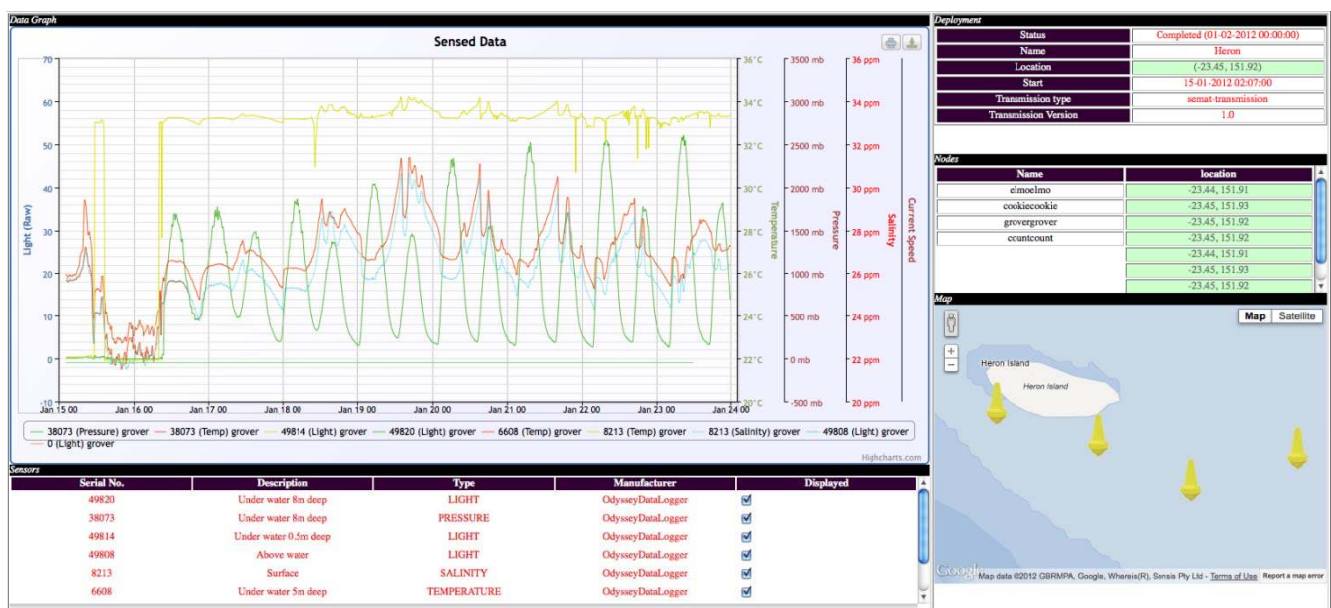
Data Graph

Sensed Data

Light (Raw)
70
60
50
40
30
20
10
0
-10

36°C
34°C
32°C
30°C
28°C
26°C
24°C
22°C
20°C
Temperature

3500 mb
3000 mb
2500 mb
2000 mb
1500 mb
1000 mb
500 mb
0 mb
-500 mb
Pressure

36 ppm
34 ppm
32 ppm
30 ppm
28 ppm
26 ppm
24 ppm
22 ppm
20 ppm
Salinity

Current Speed

Jan 15 00 | Jan 16 00 | Jan 17 00 | Jan 18 00 | Jan 19 00 | Jan 20 00 | Jan 21 00 | Jan 22 00 | Jan 23 00 | Jan 24 00

38073 (Pressure) grover | 38073 (Temp) grover | 49814 (Light) grover | 49820 (Light) grover | 6608 (Temp) grover | 8213 (Temp) grover | 8213 (Salinity) grover | 49808 (Light) grover | 0 (Light) grover

Highcharts.com

Deployment

| Status | Completed (01-02-2012 00:00:00) |
|---|---|
| Name | Heron |
| Location | (-23.45, 151.92) |
| Start | 15-01-2012 02:07:00 |
| Transmission type | semat-transmission |
| Transmission Version | 1.0 |

Nodes

| Name | location |
|---|---|
| elmoelmo | -23.44, 151.91 |
| cookiecookie | -23.45, 151.93 |
| grovergrover | -23.45, 151.92 |
| countcount | -23.45, 151.92 |
| | -23.44, 151.91 |
| | -23.45, 151.93 |
| | -23.45, 151.92 |

Map

Map | Satellite

Heron Island
Heron Island

Google
Map data ©2012 GBRMPA, Google, Whereis(R), Sensis Pty Ltd - Terms of Use Report a map error

Sensors

| Serial No. | Description | Type | Manufacturer | Displayed |
|---|---|---|---|---|
| 49820 | Under water 8m deep | LIGHT | OdysseyDataLogger | ☑ |
| 38073 | Under water 8m deep | PRESSURE | OdysseyDataLogger | ☑ |
| 49814 | Under water 0.5m deep | LIGHT | OdysseyDataLogger | ☑ |
| 49808 | Above water | LIGHT | OdysseyDataLogger | ☑ |
| 8213 | Surface | SALINITY | OdysseyDataLogger | ☑ |
| 6608 | Under water 5m deep | TEMPERATURE | OdysseyDataLogger | ☑ |